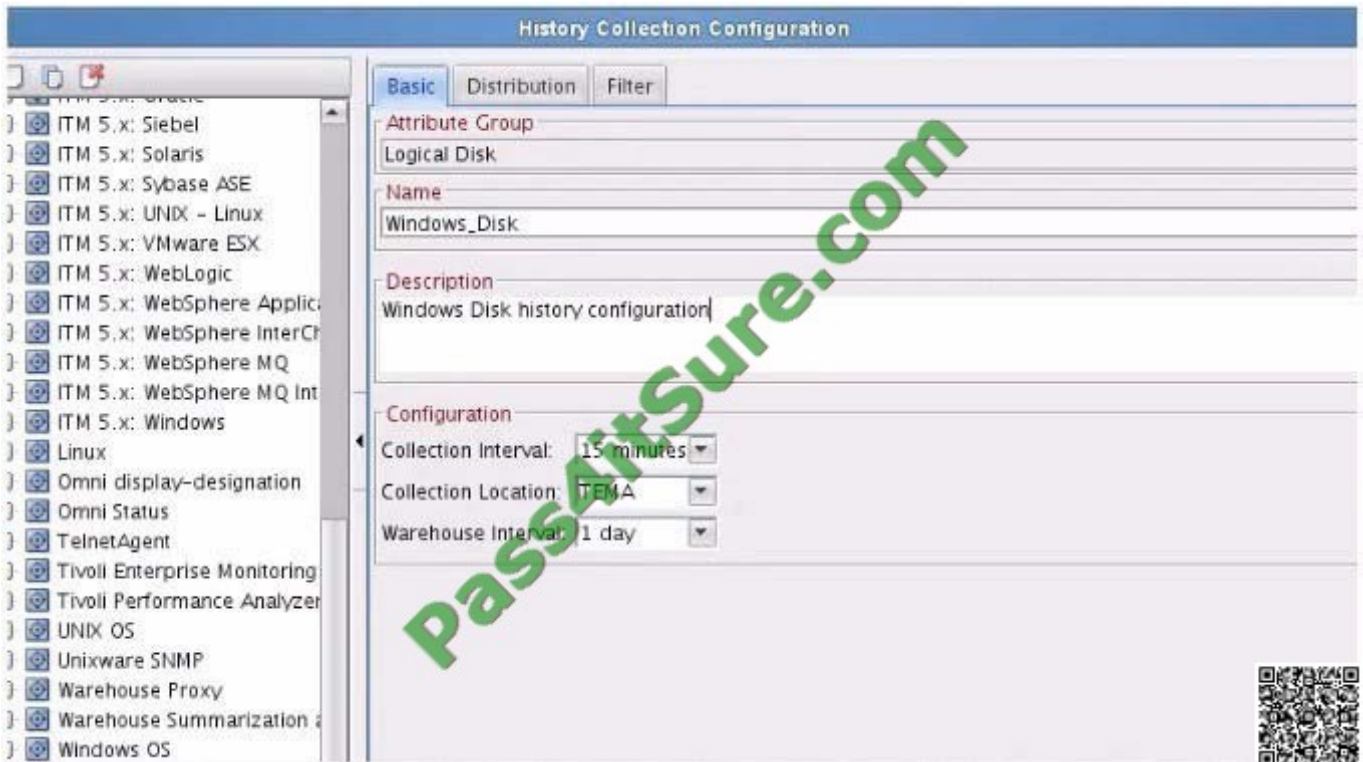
History Collection Configuration

ITM 5.x: Siebel
ITM 5.x: Solaris
ITM 5.x: Sybase ASE
ITM 5.x: UNIX - Linux
ITM 5.x: VMware ESX
ITM 5.x: WebLogic
ITM 5.x: WebSphere Applic
ITM 5.x: WebSphere InterCh
ITM 5.x: WebSphere MQ
ITM 5.x: WebSphere MQ Int
ITM 5.x: Windows
Linux
Omni display-designation
Omni Status
TelnetAgent
Tivoli Enterprise Monitoring
Tivoli Performance Analyzer
UNIX OS
Unixware SNMP
Warehouse Proxy
Warehouse Summarization
Windows OS

Basic | Distribution | Filter

Attribute Group
Logical Disk

Name
Windows_Disk

Description
Windows Disk history configuration

Configuration
Collection Interval: 15 minutes
Collection Location: TEMA
Warehouse Interval: 1 day

PassAItSure.com